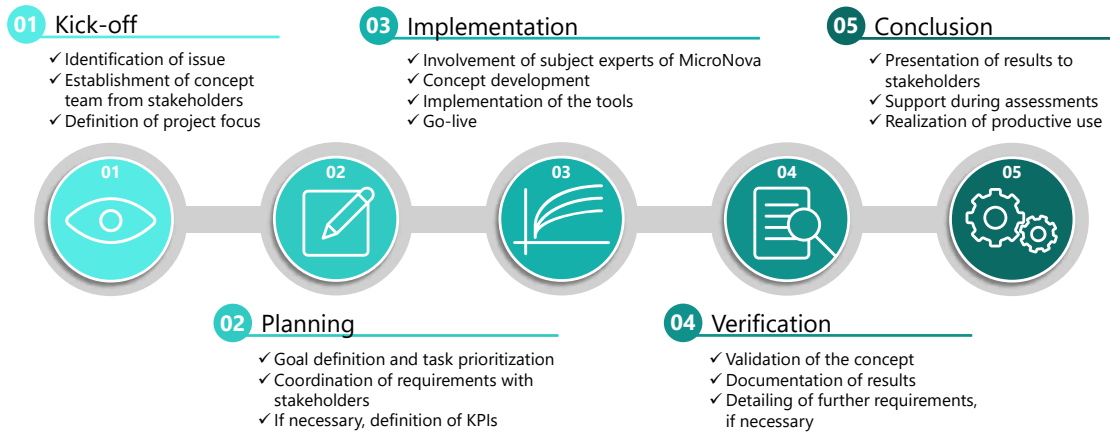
01 Kick-off
✓ Identification of issue
✓ Establishment of concept team from stakeholders
✓ Definition of project focus

03 Implementation
✓ Involvement of subject experts of MicroNova
✓ Concept development
✓ Implementation of the tools
✓ Go-live

05 Conclusion
✓ Presentation of results to stakeholders
✓ Support during assessments
✓ Realization of productive use

01

02

03

04

05

02 Planning
✓ Goal definition and task prioritization
✓ Coordination of requirements with stakeholders
✓ If necessary, definition of KPIs

04 Verification
✓ Validation of the concept
✓ Documentation of results
✓ Detailing of further requirements, if necessary